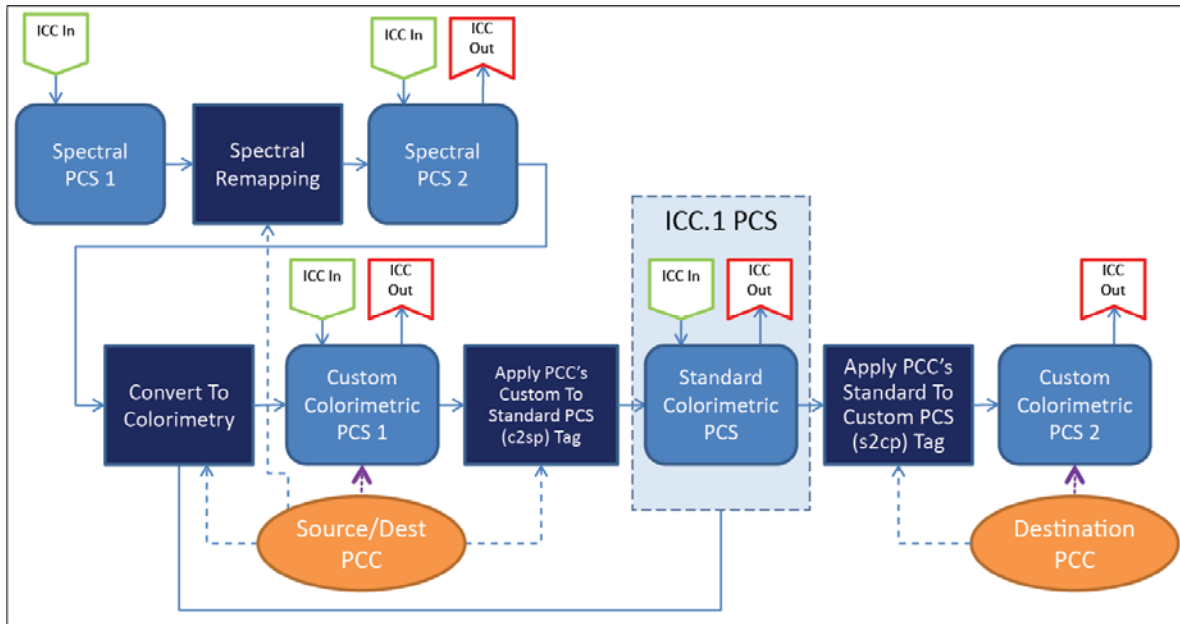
ICC In

Spectral PCS 1

Spectral Remapping

ICC In

ICC Out

Spectral PCS 2

ICC.1 PCS

ICC In

ICC Out

ICC In

ICC Out

ICC Out

Convert To Colorimetry

Custom Colorimetric PCS 1

Apply PCC's Custom To Standard PCS (c2sp) Tag

Standard Colorimetric PCS

Apply PCC's Standard To Custom PCS (s2cp) Tag

Custom Colorimetric PCS 2

Source/Dest PCC

Destination PCC